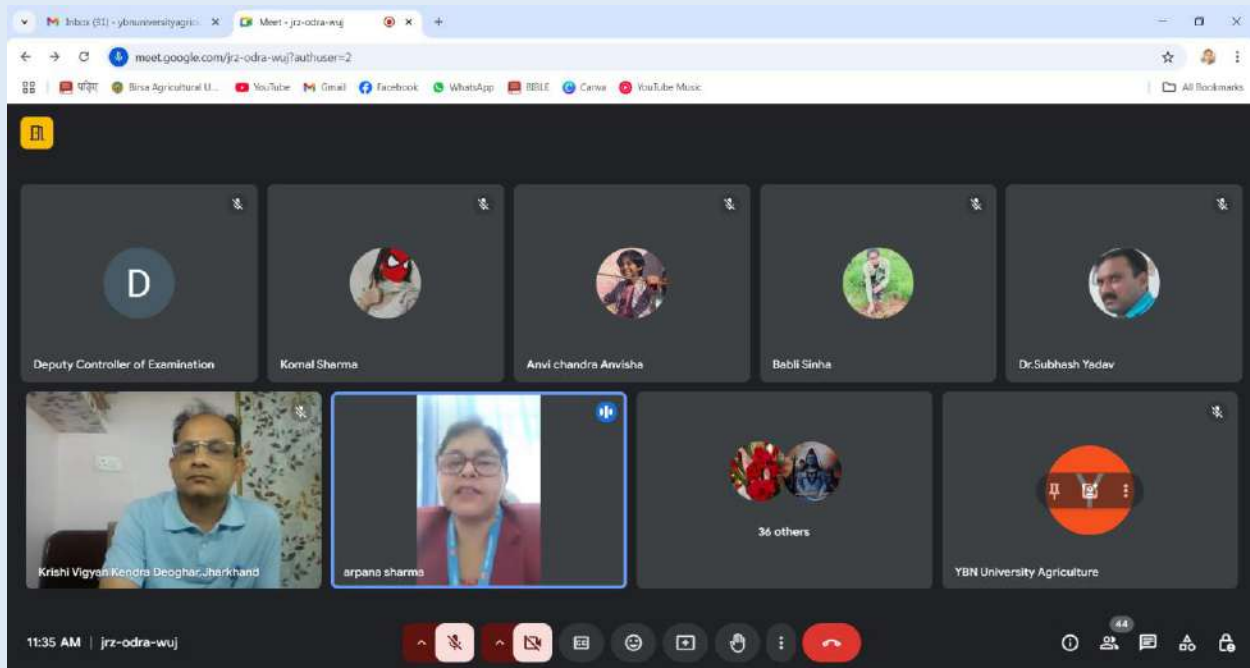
Inbox (31) - ybnuniversityagric
Meet - jrz-odra-wuj
meet.google.com/jrz-odra-wuj?authuser=2
पंचांग Birsa Agricultural U... YouTube Gmail Facebook WhatsApp BIBLE Canva YouTube Music
All Bookmarks

D
Deputy Controller of Examination
Komal Sharma
Anvi chandra Anvisha
Babli Sinha
Dr.Subhash Yadav
Krishi Vigyan Kendra Deoghar,Jharkhand
arpana sharma
36 others
Y
YBN University Agriculture

11:35 AM | jrz-odra-wuj
44